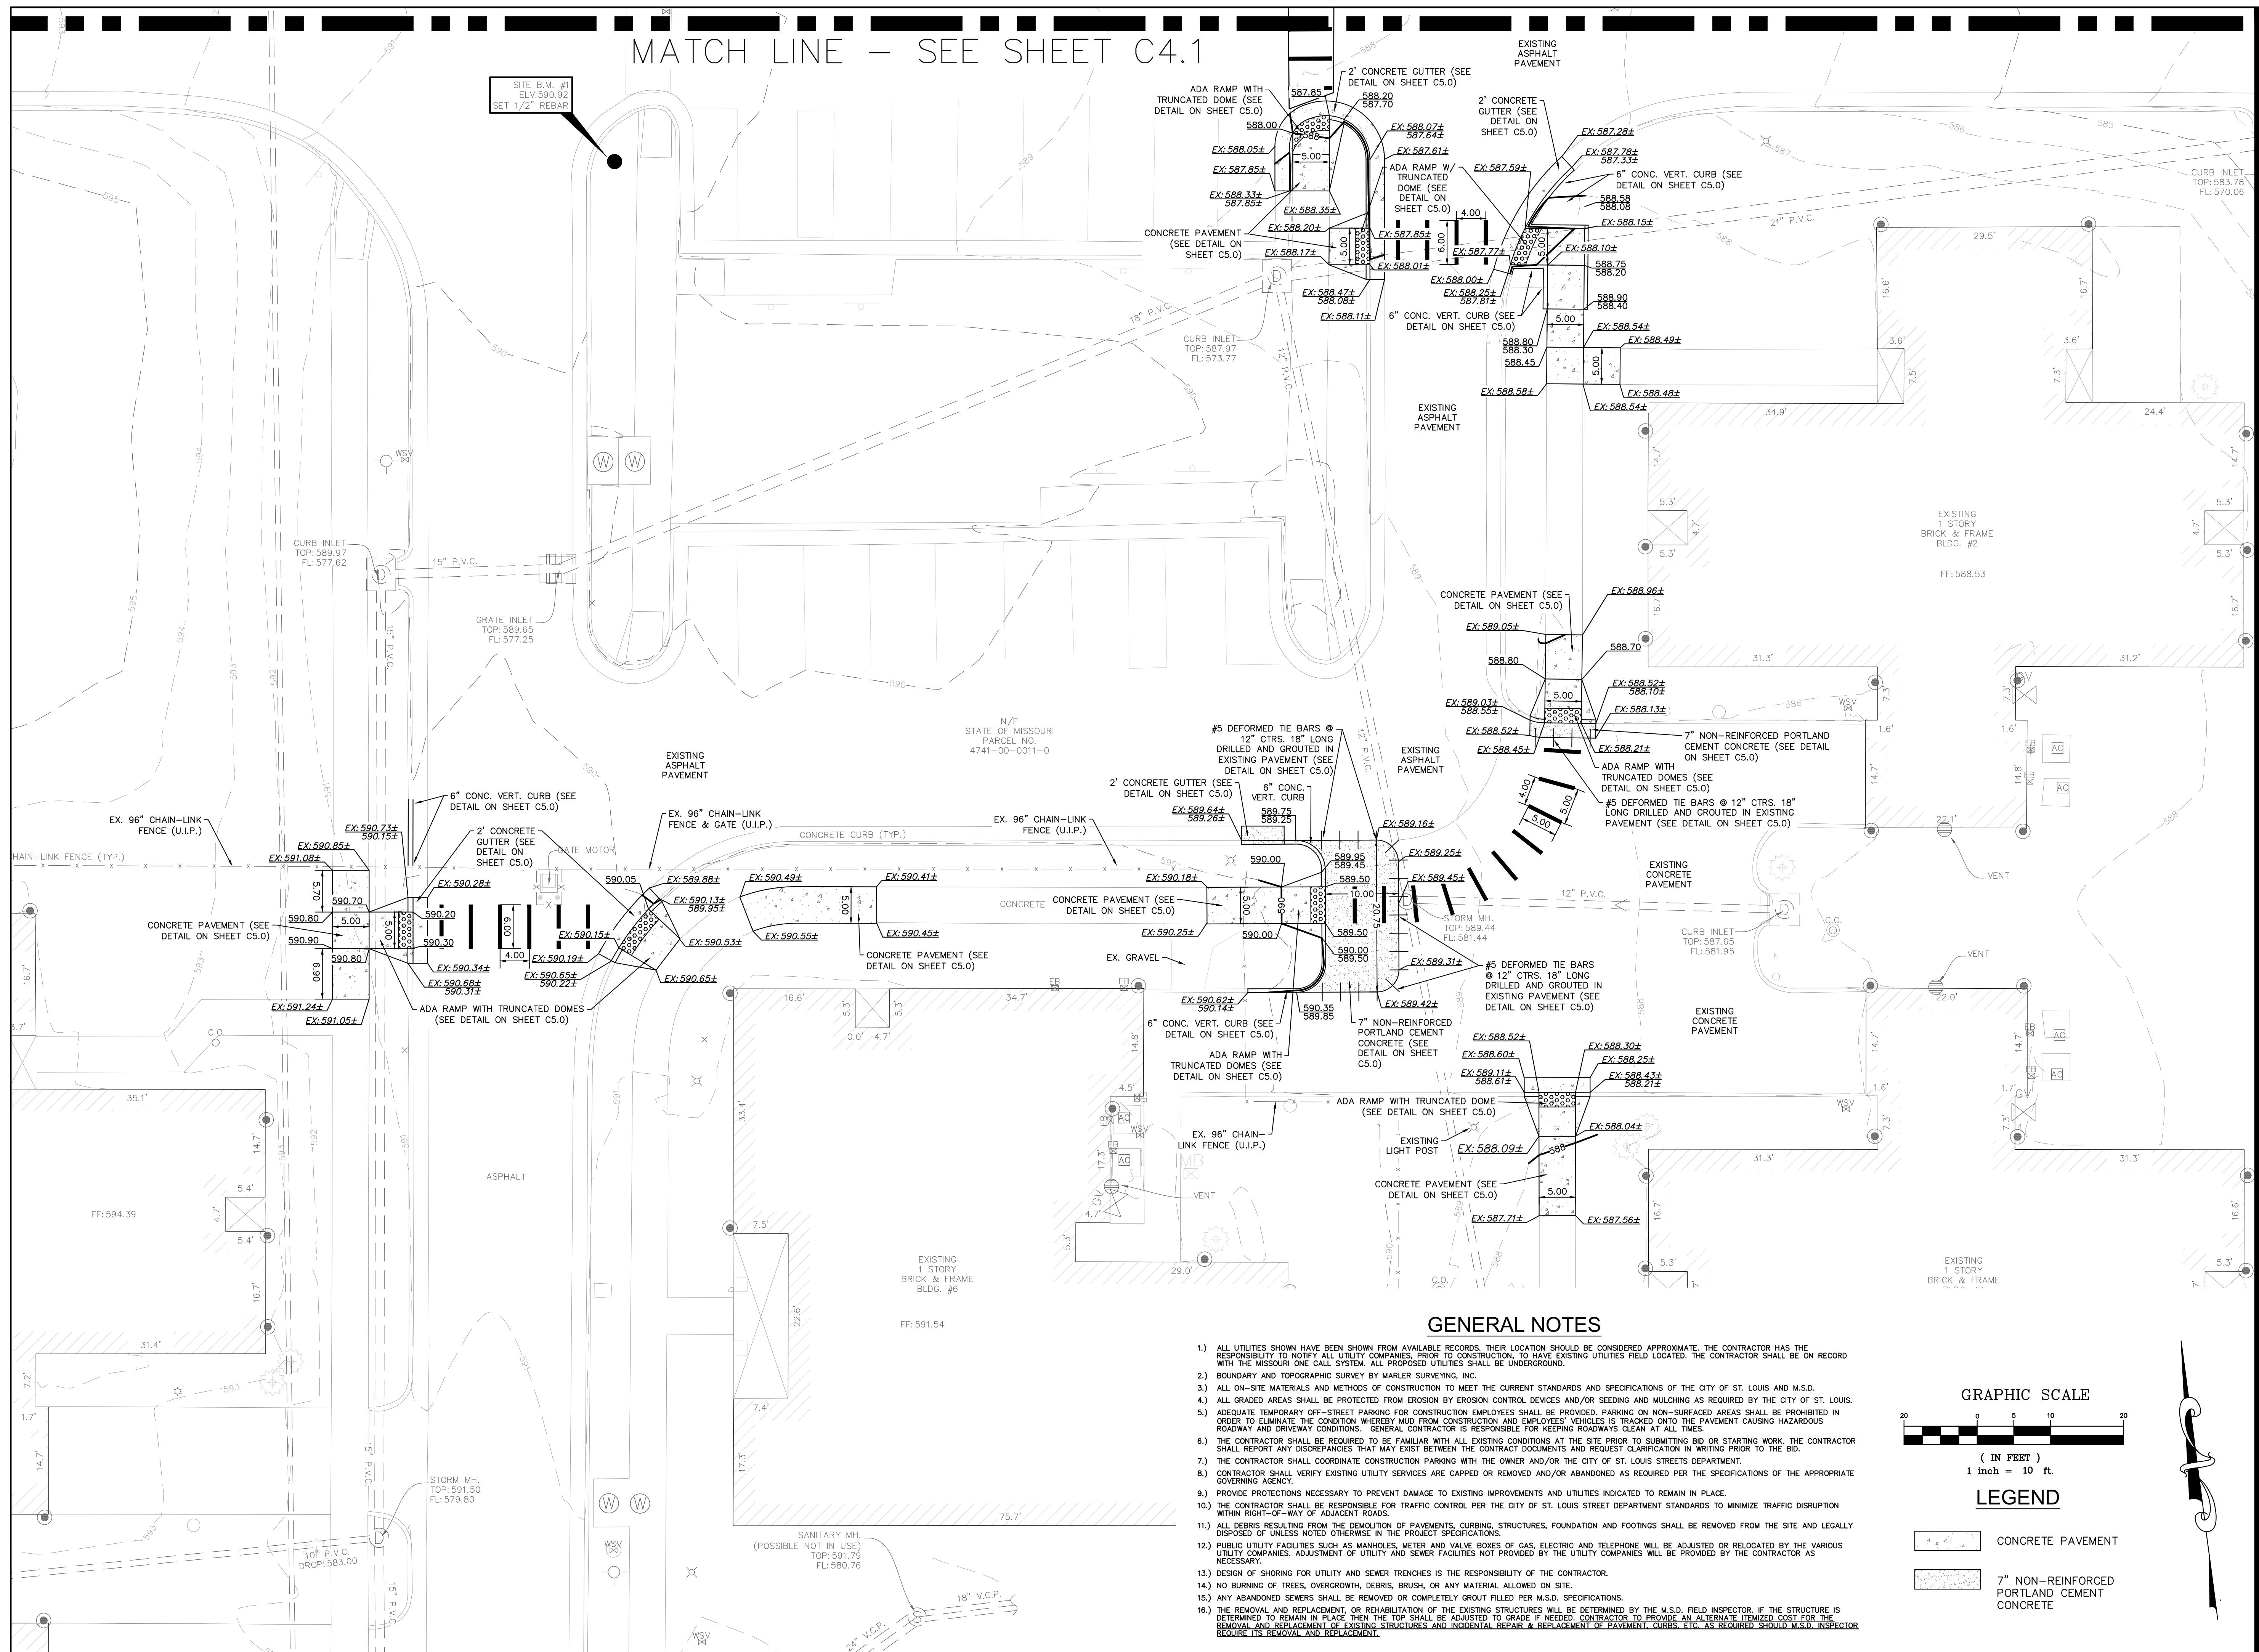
MATCH LINE – SEE SHEET C4.1

SITE B.M. #1
ELV.590.92
SET 1/2" REBAR

ADA RAMP WITH TRUNCATED DOME (SEE DETAIL ON SHEET C5.0)
2' CONCRETE GUTTER (SEE DETAIL ON SHEET C5.0)
EXISTING ASPHALT PAVEMENT
2' CONCRETE GUTTER (SEE DETAIL ON SHEET C5.0)
587.85
588.20
587.70
588.00
EX: 588.07±
587.64±
EX: 588.05±
EX: 587.61±
EX: 587.28±
5.00
EX: 587.85±
ADA RAMP W/ TRUNCATED DOME (SEE DETAIL ON SHEET C5.0)
EX: 587.59±
EX: 587.78±
587.33±
6" CONC. VERT. CURB (SEE DETAIL ON SHEET C5.0)
CURB INLET
TOP: 583.78
FL: 570.06
EX: 588.33±
587.85±
588.58
588.08
EX: 588.35±
4.00
EX: 588.15±
21" P.V.C.
CONCRETE PAVEMENT (SEE DETAIL ON SHEET C5.0)
EX: 588.20±
5.00
EX: 587.85±
6.00
EX: 587.77±
5.00
EX: 588.10±
29.5'
EX: 588.17±
EX: 588.01±
588.75
588.20
EX: 588.00±
EX: 588.47±
588.08±
EX: 588.25±
587.81±
588.90
588.40
EX: 588.11±
6" CONC. VERT. CURB (SEE DETAIL ON SHEET C5.0)
5.00
EX: 588.54±
18" P.V.C.
CURB INLET
TOP: 587.97
FL: 573.77
12" P.V.C.
588.80
588.30
EX: 588.49±
588.45
5.00
16.6'
16.7'
3.6'
3.6'
7.5'
7.3'
EX: 588.58±
EX: 588.48±
EX: 588.54±
EXISTING ASPHALT PAVEMENT
34.9'
24.4'
14.7'
14.7'
5.3'
4.7'
5.3'
EXISTING 1 STORY BRICK & FRAME BLDG. #2
FF: 588.53
4.7'
5.3'
5.3'
CURB INLET
TOP: 589.97
FL: 577.62
15" P.V.C.
GRATE INLET
TOP: 589.65
FL: 577.25
15" P.V.C.
WSV
CONCRETE PAVEMENT (SEE DETAIL ON SHEET C5.0)
EX: 588.96±
EX: 589.05±
16.7'
16.7'
588.80
588.70
31.3'
31.2'
5.00
EX: 588.52±
588.10±
EX: 589.03±
588.55±
EX: 588.13±
EX: 588.52±
7" NON-REINFORCED PORTLAND CEMENT CONCRETE (SEE DETAIL ON SHEET C5.0)
1.6'
1.6'
EX: 588.45±
EX: 588.21±
ADA RAMP WITH TRUNCATED DOMES (SEE DETAIL ON SHEET C5.0)
#5 DEFORMED TIE BARS @ 12" CTRS. 18" LONG DRILLED AND GROUTED IN EXISTING PAVEMENT (SEE DETAIL ON SHEET C5.0)
4.00
5.00
5.00
N/F
STATE OF MISSOURI
PARCEL NO.
4741-00-0011-0
EXISTING ASPHALT PAVEMENT
#5 DEFORMED TIE BARS @ 12" CTRS. 18" LONG DRILLED AND GROUTED IN EXISTING PAVEMENT (SEE DETAIL ON SHEET C5.0)
12" P.V.C.
EXISTING ASPHALT PAVEMENT
2' CONCRETE GUTTER (SEE DETAIL ON SHEET C5.0)
6" CONC. VERT. CURB
EX: 589.64±
589.26±
589.75
589.25
EX: 589.16±
EX. 96" CHAIN-LINK FENCE (U.I.P.)
6" CONC. VERT. CURB (SEE DETAIL ON SHEET C5.0)
EX: 590.73±
590.75±
2' CONCRETE GUTTER (SEE DETAIL ON SHEET C5.0)
EX. 96" CHAIN-LINK FENCE & GATE (U.I.P.)
CONCRETE CURB (TYP.)
EX. 96" CHAIN-LINK FENCE (U.I.P.)
EX: 590.85±
GATE MOTOR
CHAIN-LINK FENCE (TYP.)
EX: 591.08±
590.00
589.95
589.45
EX: 589.25±
EX: 589.45±
EXISTING CONCRETE PAVEMENT
VENT
22.1'
EX: 590.28±
590.05
EX: 589.88±
EX: 590.49±
EX: 590.41±
EX: 590.18±
589.50
10.00
12" P.V.C.
5.70
590.70
590.20
EX: 590.13±
589.95±
5.00
CONCRETE
CONCRETE PAVEMENT (SEE DETAIL ON SHEET C5.0)
5.00
5.00
20.75
STORM MH.
TOP: 589.44
FL: 581.44
CURB INLET
TOP: 587.65
FL: 581.95
C.O.
590.80
5.00
6.00
EX: 590.15±
EX: 590.53±
EX: 590.55±
EX: 590.45±
EX: 590.25±
590.00
589.50
CONCRETE PAVEMENT (SEE DETAIL ON SHEET C5.0)
590.90
5.00
590.30
4.00
590.80
EX: 590.19±
590.22±
EX: 590.34±
EX: 590.65±
590.00
589.50
VENT
6.90
EX: 590.68±
590.31±
EX: 590.65±
CONCRETE PAVEMENT (SEE DETAIL ON SHEET C5.0)
EX. GRAVEL
EX: 589.31±
#5 DEFORMED TIE BARS @ 12" CTRS. 18" LONG DRILLED AND GROUTED IN EXISTING PAVEMENT (SEE DETAIL ON SHEET C5.0)
22.0'
16.7'
EX: 591.24±
EX: 591.05±
ADA RAMP WITH TRUNCATED DOMES (SEE DETAIL ON SHEET C5.0)
16.6'
5.3'
5.3'
34.7'
EX: 590.62±
590.14±
590.35
589.85
EX: 589.42±
EXISTING CONCRETE PAVEMENT
3.7'
C.O.
0.0'
4.7'
6" CONC. VERT. CURB (SEE DETAIL ON SHEET C5.0)
7" NON-REINFORCED PORTLAND CEMENT CONCRETE (SEE DETAIL ON SHEET C5.0)
EX: 588.52±
EX: 588.30±
14.7'
14.7'
14.8'
ADA RAMP WITH TRUNCATED DOMES (SEE DETAIL ON SHEET C5.0)
EX: 588.60±
EX: 588.25±
35.1'
4.5'
EX: 589.11±
588.61±
EX: 588.43±
588.21±
1.6'
1.7'
ADA RAMP WITH TRUNCATED DOME (SEE DETAIL ON SHEET C5.0)
WSV
7.3'
7.3'
14.7'
33.4'
EX. 96" CHAIN-LINK FENCE (U.I.P.)
EXISTING LIGHT POST
EX: 588.09±
EX: 588.04±
17.3'
31.3'
31.3'
ASPHALT
5.4'
VENT
CONCRETE PAVEMENT (SEE DETAIL ON SHEET C5.0)
5.00
FF: 594.39
4.7'
5.4'
4.7'
EX: 587.71±
EX: 587.56±
16.7'
16.6'
7.5'
5.3'
29.0'
EXISTING 1 STORY BRICK & FRAME BLDG. #6
C.O.
5.3'
5.3'
EXISTING 1 STORY BRICK & FRAME
16.7'
22.6'
FF: 591.54
31.4'
7.2'
1.7'
7.4'
14.7'
17.3'
15" P.V.C.
STORM MH.
TOP: 591.50
FL: 579.80
75.7'
10" P.V.C.
DROP: 583.00
SANITARY MH.
(POSSIBLE NOT IN USE)
TOP: 591.79
FL: 580.76
WSV
18" V.C.P.
24" V.C.P.
15" P.V.C.
WSV

GENERAL NOTES

1.) ALL UTILITIES SHOWN HAVE BEEN SHOWN FROM AVAILABLE RECORDS. THEIR LOCATION SHOULD BE CONSIDERED APPROXIMATE. THE CONTRACTOR HAS THE RESPONSIBILITY TO NOTIFY ALL UTILITY COMPANIES, PRIOR TO CONSTRUCTION, TO HAVE EXISTING UTILITIES FIELD LOCATED. THE CONTRACTOR SHALL BE ON RECORD WITH THE MISSOURI ONE CALL SYSTEM. ALL PROPOSED UTILITIES SHALL BE UNDERGROUND.
2.) BOUNDARY AND TOPOGRAPHIC SURVEY BY MARLER SURVEYING, INC.
3.) ALL ON-SITE MATERIALS AND METHODS OF CONSTRUCTION TO MEET THE CURRENT STANDARDS AND SPECIFICATIONS OF THE CITY OF ST. LOUIS AND M.S.D.
4.) ALL GRADED AREAS SHALL BE PROTECTED FROM EROSION BY EROSION CONTROL DEVICES AND/OR SEEDING AND MULCHING AS REQUIRED BY THE CITY OF ST. LOUIS.
5.) ADEQUATE TEMPORARY OFF-STREET PARKING FOR CONSTRUCTION EMPLOYEES SHALL BE PROVIDED. PARKING ON NON-SURFACED AREAS SHALL BE PROHIBITED IN ORDER TO ELIMINATE THE CONDITION WHEREBY MUD FROM CONSTRUCTION AND EMPLOYEES' VEHICLES IS TRACKED ONTO THE PAVEMENT CAUSING HAZARDOUS ROADWAY AND DRIVEWAY CONDITIONS. GENERAL CONTRACTOR IS RESPONSIBLE FOR KEEPING ROADWAYS CLEAN AT ALL TIMES.
6.) THE CONTRACTOR SHALL BE REQUIRED TO BE FAMILIAR WITH ALL EXISTING CONDITIONS AT THE SITE PRIOR TO SUBMITTING BID OR STARTING WORK. THE CONTRACTOR SHALL REPORT ANY DISCREPANCIES THAT MAY EXIST BETWEEN THE CONTRACT DOCUMENTS AND REQUEST CLARIFICATION IN WRITING PRIOR TO THE BID.
7.) THE CONTRACTOR SHALL COORDINATE CONSTRUCTION PARKING WITH THE OWNER AND/OR THE CITY OF ST. LOUIS STREETS DEPARTMENT.
8.) CONTRACTOR SHALL VERIFY EXISTING UTILITY SERVICES ARE CAPPED OR REMOVED AND/OR ABANDONED AS REQUIRED PER THE SPECIFICATIONS OF THE APPROPRIATE GOVERNING AGENCY.
9.) PROVIDE PROTECTIONS NECESSARY TO PREVENT DAMAGE TO EXISTING IMPROVEMENTS AND UTILITIES INDICATED TO REMAIN IN PLACE.
10.) THE CONTRACTOR SHALL BE RESPONSIBLE FOR TRAFFIC CONTROL PER THE CITY OF ST. LOUIS STREET DEPARTMENT STANDARDS TO MINIMIZE TRAFFIC DISRUPTION WITHIN RIGHT-OF-WAY OF ADJACENT ROADS.
11.) ALL DEBRIS RESULTING FROM THE DEMOLITION OF PAVEMENTS, CURBING, STRUCTURES, FOUNDATION AND FOOTINGS SHALL BE REMOVED FROM THE SITE AND LEGALLY DISPOSED OF UNLESS NOTED OTHERWISE IN THE PROJECT SPECIFICATIONS.
12.) PUBLIC UTILITY FACILITIES SUCH AS MANHOLES, METER AND VALVE BOXES OF GAS, ELECTRIC AND TELEPHONE WILL BE ADJUSTED OR RELOCATED BY THE VARIOUS UTILITY COMPANIES. ADJUSTMENT OF UTILITY AND SEWER FACILITIES NOT PROVIDED BY THE UTILITY COMPANIES WILL BE PROVIDED BY THE CONTRACTOR AS NECESSARY.
13.) DESIGN OF SHORING FOR UTILITY AND SEWER TRENCHES IS THE RESPONSIBILITY OF THE CONTRACTOR.
14.) NO BURNING OF TREES, OVERGROWTH, DEBRIS, BRUSH, OR ANY MATERIAL ALLOWED ON SITE.
15.) ANY ABANDONED SEWERS SHALL BE REMOVED OR COMPLETELY GROUT FILLED PER M.S.D. SPECIFICATIONS.
16.) THE REMOVAL AND REPLACEMENT, OR REHABILITATION OF THE EXISTING STRUCTURES WILL BE DETERMINED BY THE M.S.D. FIELD INSPECTOR. IF THE STRUCTURE IS DETERMINED TO REMAIN IN PLACE THEN THE TOP SHALL BE ADJUSTED TO GRADE IF NEEDED. CONTRACTOR TO PROVIDE AN ALTERNATE ITEMIZED COST FOR THE REMOVAL AND REPLACEMENT OF EXISTING STRUCTURES AND INCIDENTAL REPAIR & REPLACEMENT OF PAVEMENT, CURBS, ETC. AS REQUIRED SHOULD M.S.D. INSPECTOR REQUIRE ITS REMOVAL AND REPLACEMENT.

GRAPHIC SCALE
20 0 5 10 20
( IN FEET )
1 inch = 10 ft.

LEGEND
CONCRETE PAVEMENT
7" NON-REINFORCED PORTLAND CEMENT CONCRETE